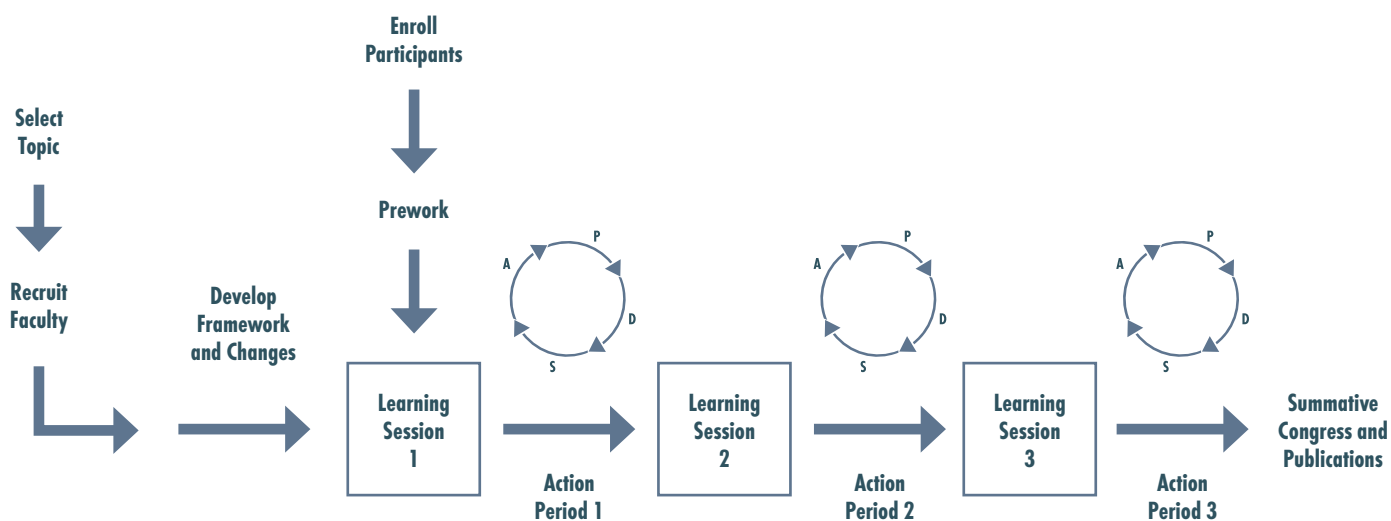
Select Topic

Recruit Faculty

Develop Framework and Changes

Enroll Participants

Prework

Learning Session 1

A
P
D
S

Action Period 1

Learning Session 2

A
P
D
S

Action Period 2

Learning Session 3

A
P
D
S

Action Period 3

Summative Congress and Publications